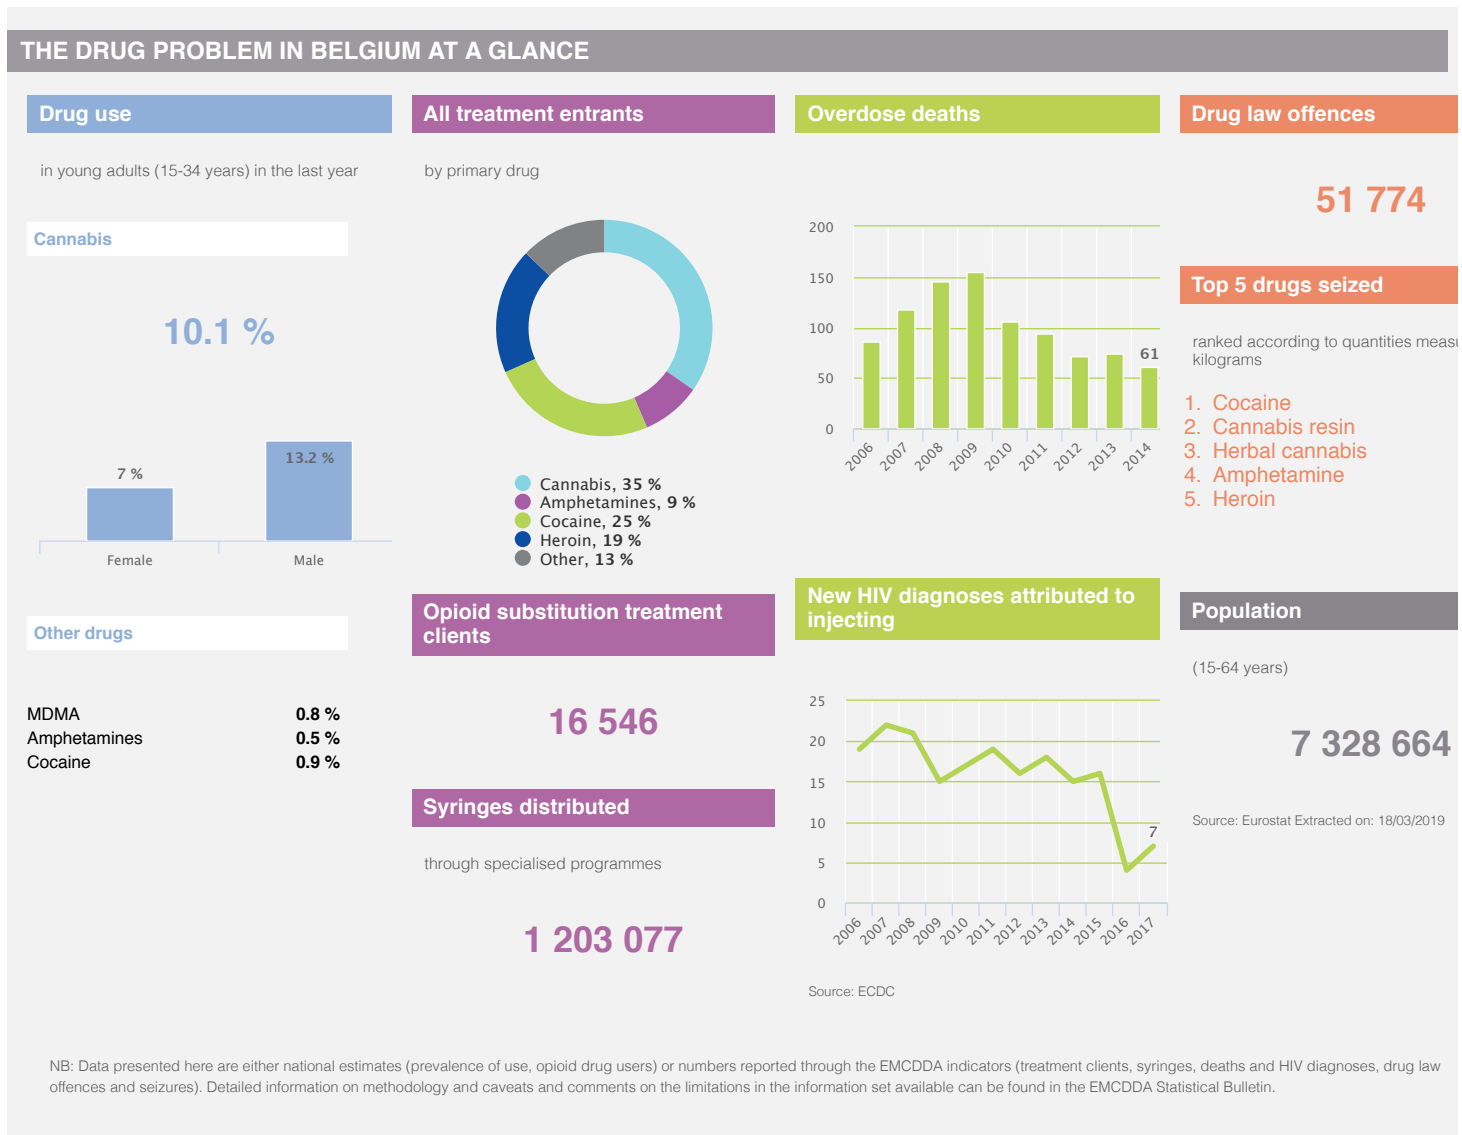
THE DRUG PROBLEM IN BELGIUM AT A GLANCE

Drug use

in young adults (15-34 years) in the last year

Cannabis

10.1 %

7 %

13.2 %

Female

Male

Other drugs

| | |
|---|---|
| MDMA | 0.8 % |
| Amphetamines | 0.5 % |
| Cocaine | 0.9 % |

All treatment entrants

by primary drug

Cannabis, 35 %
Amphetamines, 9 %
Cocaine, 25 %
Heroin, 19 %
Other, 13 %

Opioid substitution treatment clients

16 546

Syringes distributed

through specialised programmes

1 203 077

Overdose deaths

200
150
100
50
0

61

2006 2007 2008 2009 2010 2011 2012 2013 2014

New HIV diagnoses attributed to injecting

25
20
15
10
5
0

7

2006 2007 2008 2009 2010 2011 2012 2013 2014 2015 2016 2017

Source: ECDC

Drug law offences

51 774

Top 5 drugs seized

ranked according to quantities meas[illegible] kilograms

1. Cocaine
2. Cannabis resin
3. Herbal cannabis
4. Amphetamine
5. Heroin

Population

(15-64 years)

7 328 664

Source: Eurostat Extracted on: 18/03/2019

NB: Data presented here are either national estimates (prevalence of use, opioid drug users) or numbers reported through the EMCDDA indicators (treatment clients, syringes, deaths and HIV diagnoses, drug law offences and seizures). Detailed information on methodology and caveats and comments on the limitations in the information set available can be found in the EMCDDA Statistical Bulletin.